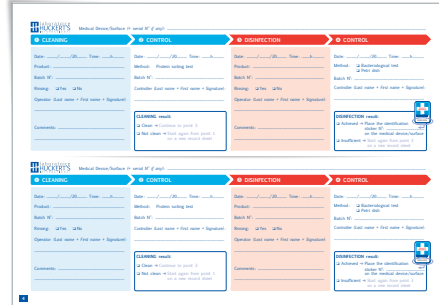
laboratoires HUCKERT'S

Medical Device/Surface (+ serial N° if any):

❶ CLEANING

Date: ...../...../20..... Time: ...h.....

Product:

Batch N°:

Rinsing: ❑ Yes ❑ No

Operator (Last name + First name + Signature):

Comments:

❷ CONTROL

Date: ...../...../20..... Time: ...h.....

Method: Protein swiss test

Batch N°:

Controller (Last name + First name + Signature):

CLEANING result:
❑ Clean → Continue to point 3
❑ Not clean → Start again from point 1 on a new record sheet

❸ DISINFECTION

Date: ...../...../20..... Time: ...h.....

Product:

Batch N°:

Operator (Last name + First name + Signature):

Comments:

❹ CONTROL

Date: ...../...../20..... Time: ...h.....

Method: ❑ Bacteriological test
❑ Petri dish

Batch N°:

Controller (Last name + First name + Signature):

DISINFECTION result:
❑ Achieved → Place the identification sticker N°.............. on the medical device/surface
❑ Insufficient → Start again from point 3 on a new record sheet

laboratoires HUCKERT'S

Medical Device/Surface (+ serial N° if any):

❶ CLEANING

Date: ...../...../20..... Time: ...h.....

Product:

Batch N°:

Rinsing: ❑ Yes ❑ No

Operator (Last name + First name + Signature):

Comments:

❷ CONTROL

Date: ...../...../20..... Time: ...h.....

Method: Protein swiss test

Batch N°:

Controller (Last name + First name + Signature):

CLEANING result:
❑ Clean → Continue to point 3
❑ Not clean → Start again from point 1 on a new record sheet

❸ DISINFECTION

Date: ...../...../20..... Time: ...h.....

Product:

Batch N°:

Operator (Last name + First name + Signature):

Comments:

❹ CONTROL

Date: ...../...../20..... Time: ...h.....

Method: ❑ Bacteriological test
❑ Petri dish

Batch N°:

Controller (Last name + First name + Signature):

DISINFECTION result:
❑ Achieved → Place the identification sticker N°.............. on the medical device/surface
❑ Insufficient → Start again from point 3 on a new record sheet

4